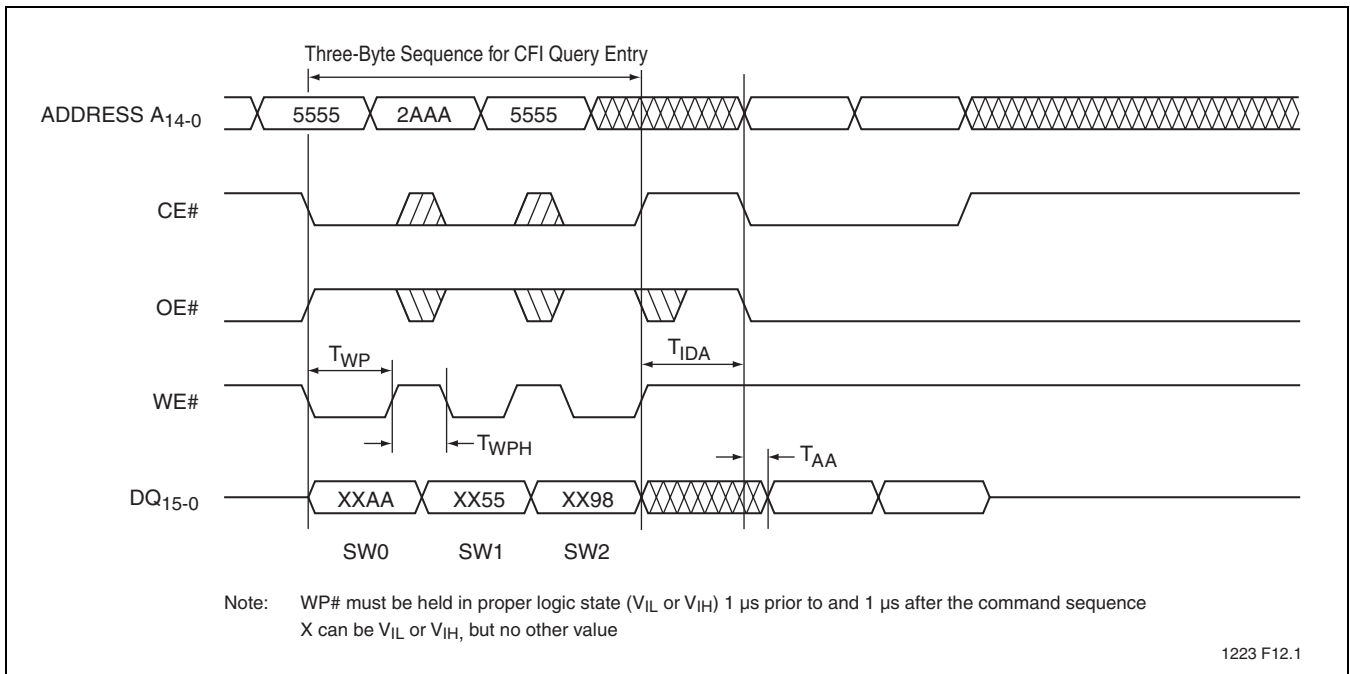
Three-Byte Sequence for CFI Query Entry

ADDRESS $A_{14-0}$

5555

2AAA

5555

CE#

OE#

$T_{WP}$

$T_{IDA}$

WE#

$T_{WPH}$

$T_{AA}$

$DQ_{15-0}$

XXAA

XX55

XX98

SW0

SW1

SW2

Note: WP# must be held in proper logic state ($V_{IL}$ or $V_{IH}$) 1 µs prior to and 1 µs after the command sequence
X can be $V_{IL}$ or $V_{IH,}$ but no other value

1223 F12.1